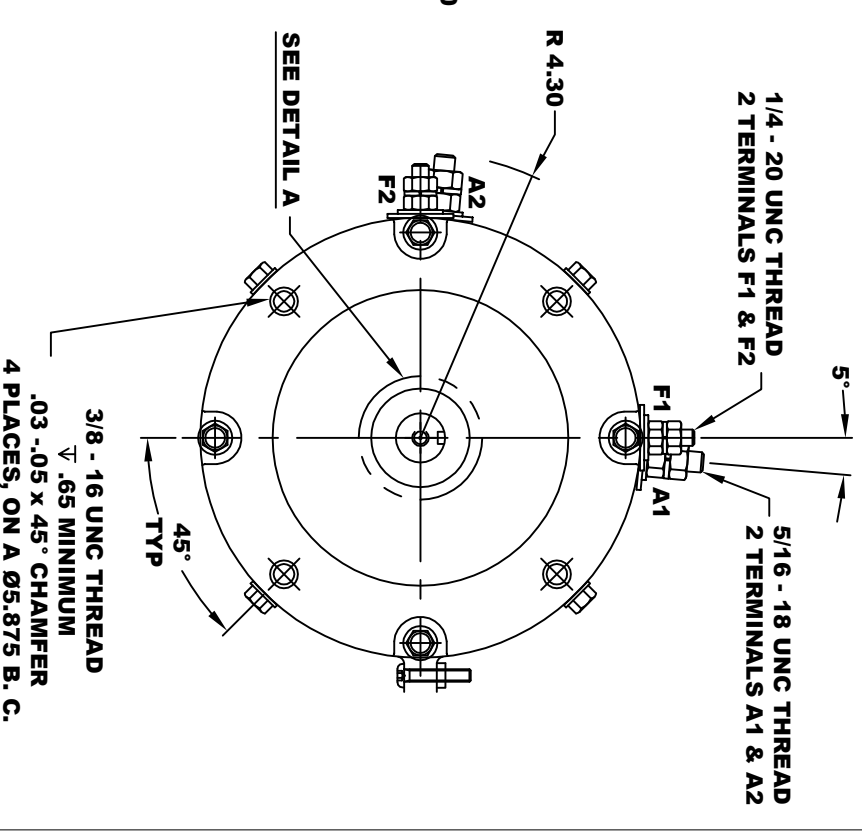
1/4 - 20 UNC THREAD
2 TERMINALS F1 & F2

R 4.30

SEE DETAIL A

5°

A2
F2

F1
A1

5/16 - 18 UNC THREAD
2 TERMINALS A1 & A2

45°
TYP

3/8 - 16 UNC THREAD
$\overline{\vee}$ .65 MINIMUM
.03 -.05 x 45° CHAMFER
4 PLACES, ON A Ø5.875 B. C.